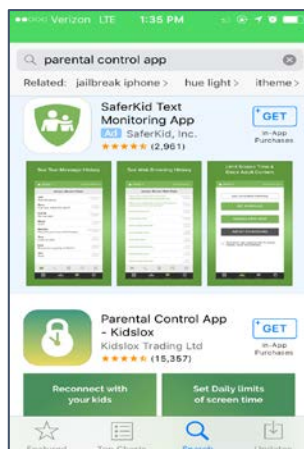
●●○○○ Verizon LTE 1:35 PM

parental control app

Related: jailbreak iphone > hue light > itheme >

SaferKid Text Monitoring App
Ad SaferKid, Inc.
★★★★★ (2,961)
GET
In-App Purchases

See Text Messages History
See Web Browsing History
Limit Screen Time & Block Adult Content

Parental Control App - Kidslox
Kidslox Trading Ltd
★★★★★ (15,357)
GET
In-App Purchases

Reconnect with your kids
Set Daily limits of screen time

Featured
Top Charts
Search
Updates